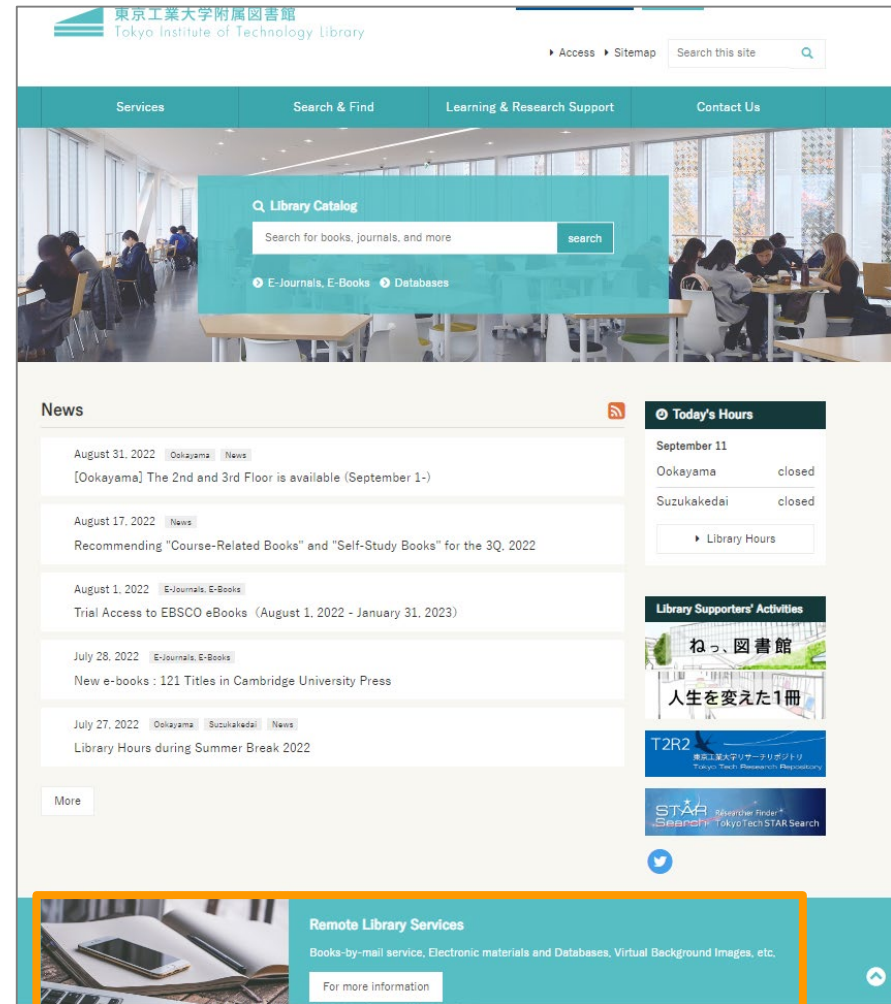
東京工業大学附属図書館
Tokyo Institute of Technology Library

Access Sitemap Search this site

Services | Search & Find | Learning & Research Support | Contact Us

Library Catalog
Search for books, journals, and more
search
E-Journals, E-Books Databases

News

August 31, 2022 Ookayama News
[Ookayama] The 2nd and 3rd Floor is available (September 1-)

August 17, 2022 News
Recommending "Course-Related Books" and "Self-Study Books" for the 3Q, 2022

August 1, 2022 E-Journals, E-Books
Trial Access to EBSCO eBooks (August 1, 2022 - January 31, 2023)

July 28, 2022 E-Journals, E-Books
New e-books : 121 Titles in Cambridge University Press

July 27, 2022 Ookayama Suzukakedai News
Library Hours during Summer Break 2022

More

Today's Hours
September 11
Ookayama closed
Suzukakedai closed
Library Hours

Library Supporters' Activities
ねっ、図書館
人生を変えた1冊

T2R2
東京工業大学リサーチリポジトリ
Tokyo Tech Research Repository

STAR Search Researcher Finder Tokyo Tech STAR Search

Remote Library Services
Books-by-mail service, Electronic materials and Databases, Virtual Background Images, etc.
For more information